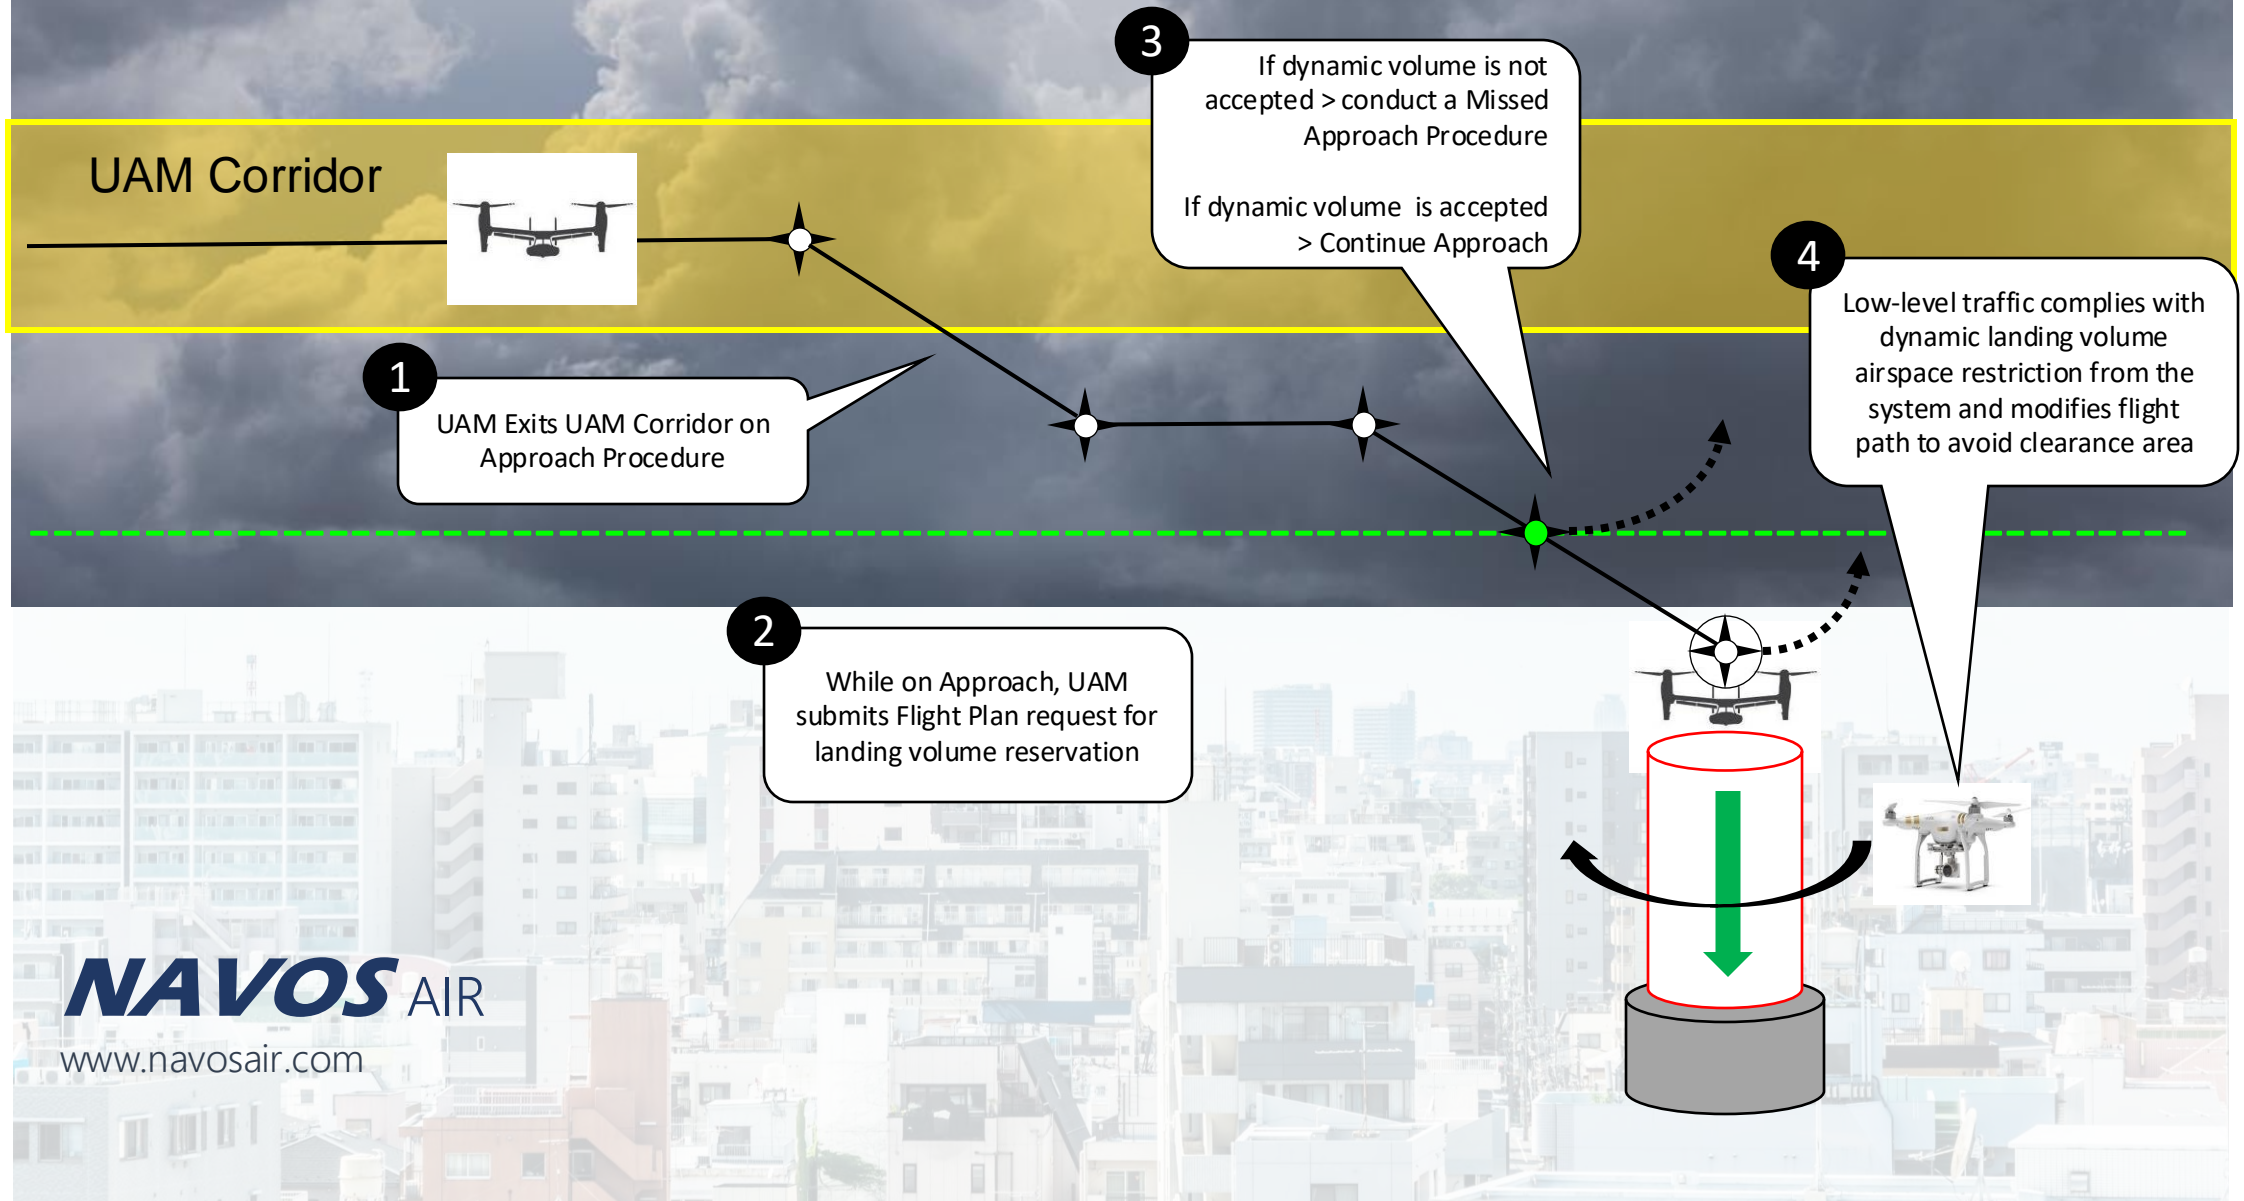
UAM Corridor

3

If dynamic volume is not accepted > conduct a Missed Approach Procedure

If dynamic volume is accepted > Continue Approach

4

Low-level traffic complies with dynamic landing volume airspace restriction from the system and modifies flight path to avoid clearance area

1

UAM Exits UAM Corridor on Approach Procedure

2

While on Approach, UAM submits Flight Plan request for landing volume reservation

NAVOS AIR
www.navosair.com